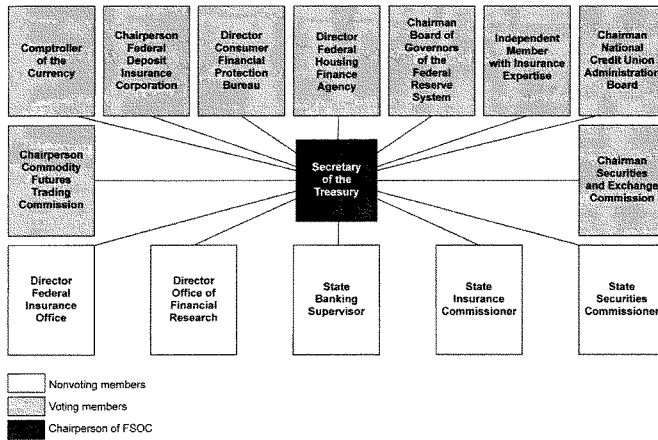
Comptroller of the Currency

Chairperson Federal Deposit Insurance Corporation

Director Consumer Financial Protection Bureau

Director Federal Housing Finance Agency

Chairman Board of Governors of the Federal Reserve System

Independent Member with Insurance Expertise

Chairman National Credit Union Administration Board

Chairperson Commodity Futures Trading Commission

Secretary of the Treasury

Chairman Securities and Exchange Commission

Director Federal Insurance Office

Director Office of Financial Research

State Banking Supervisor

State Insurance Commissioner

State Securities Commissioner

Nonvoting members

Voting members

Chairperson of FSOC